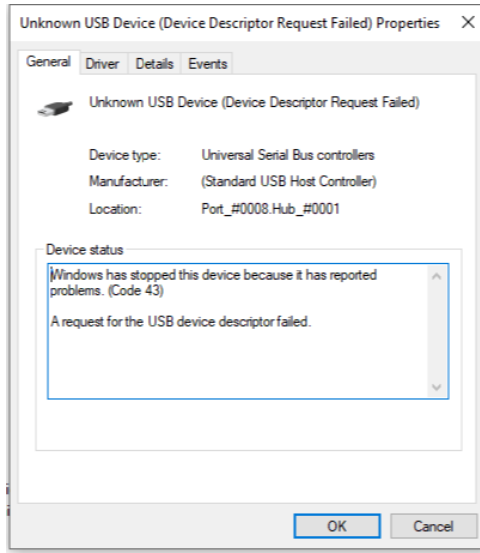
Unknown USB Device (Device Descriptor Request Failed) Properties ×

General Driver Details Events

Unknown USB Device (Device Descriptor Request Failed)

Device type: Universal Serial Bus controllers

Manufacturer: (Standard USB Host Controller)

Location: Port_#0008.Hub_#0001

Device status

Windows has stopped this device because it has reported problems. (Code 43)

A request for the USB device descriptor failed.

OK Cancel